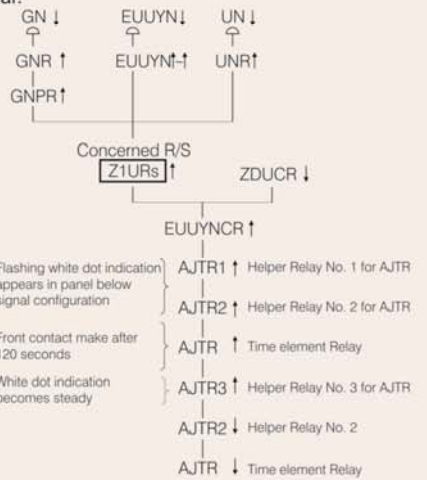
al:
GN ↓ EUUYN↓ UN ↓

GNR ↑ EUUYN↑↑ UNR↑

GNPR↑

Concerned R/S
Z1URs ↑ ZDUCR ↓

EUUYNCR ↑

Flashing white dot indication appears in panel below signal configuration
AJTR1 ↑ Helper Relay No. 1 for AJTR
AJTR2 ↑ Helper Relay No. 2 for AJTR

Front contact make after 120 seconds
AJTR ↑ Time element Relay

White dot indication becomes steady
AJTR3 ↑ Helper Relay No. 3 for AJTR

AJTR2 ↓ Helper Relay No. 2

AJTR ↓ Time element Relay